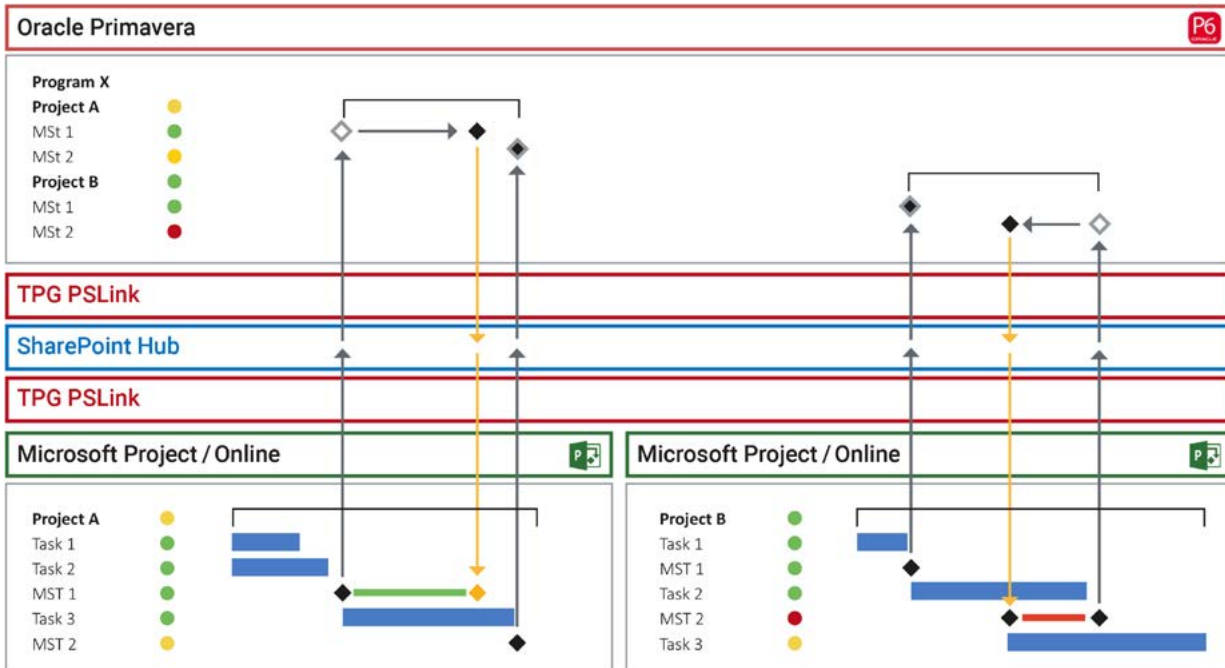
Oracle Primavera

P6

Program X
Project A
MSt 1
MSt 2
Project B
MSt 1
MSt 2

TPG PSLink

SharePoint Hub

TPG PSLink

Microsoft Project / Online

Project A
Task 1
Task 2
MST 1
Task 3
MST 2

Microsoft Project / Online

Project B
Task 1
MST 1
Task 2
MST 2
Task 3